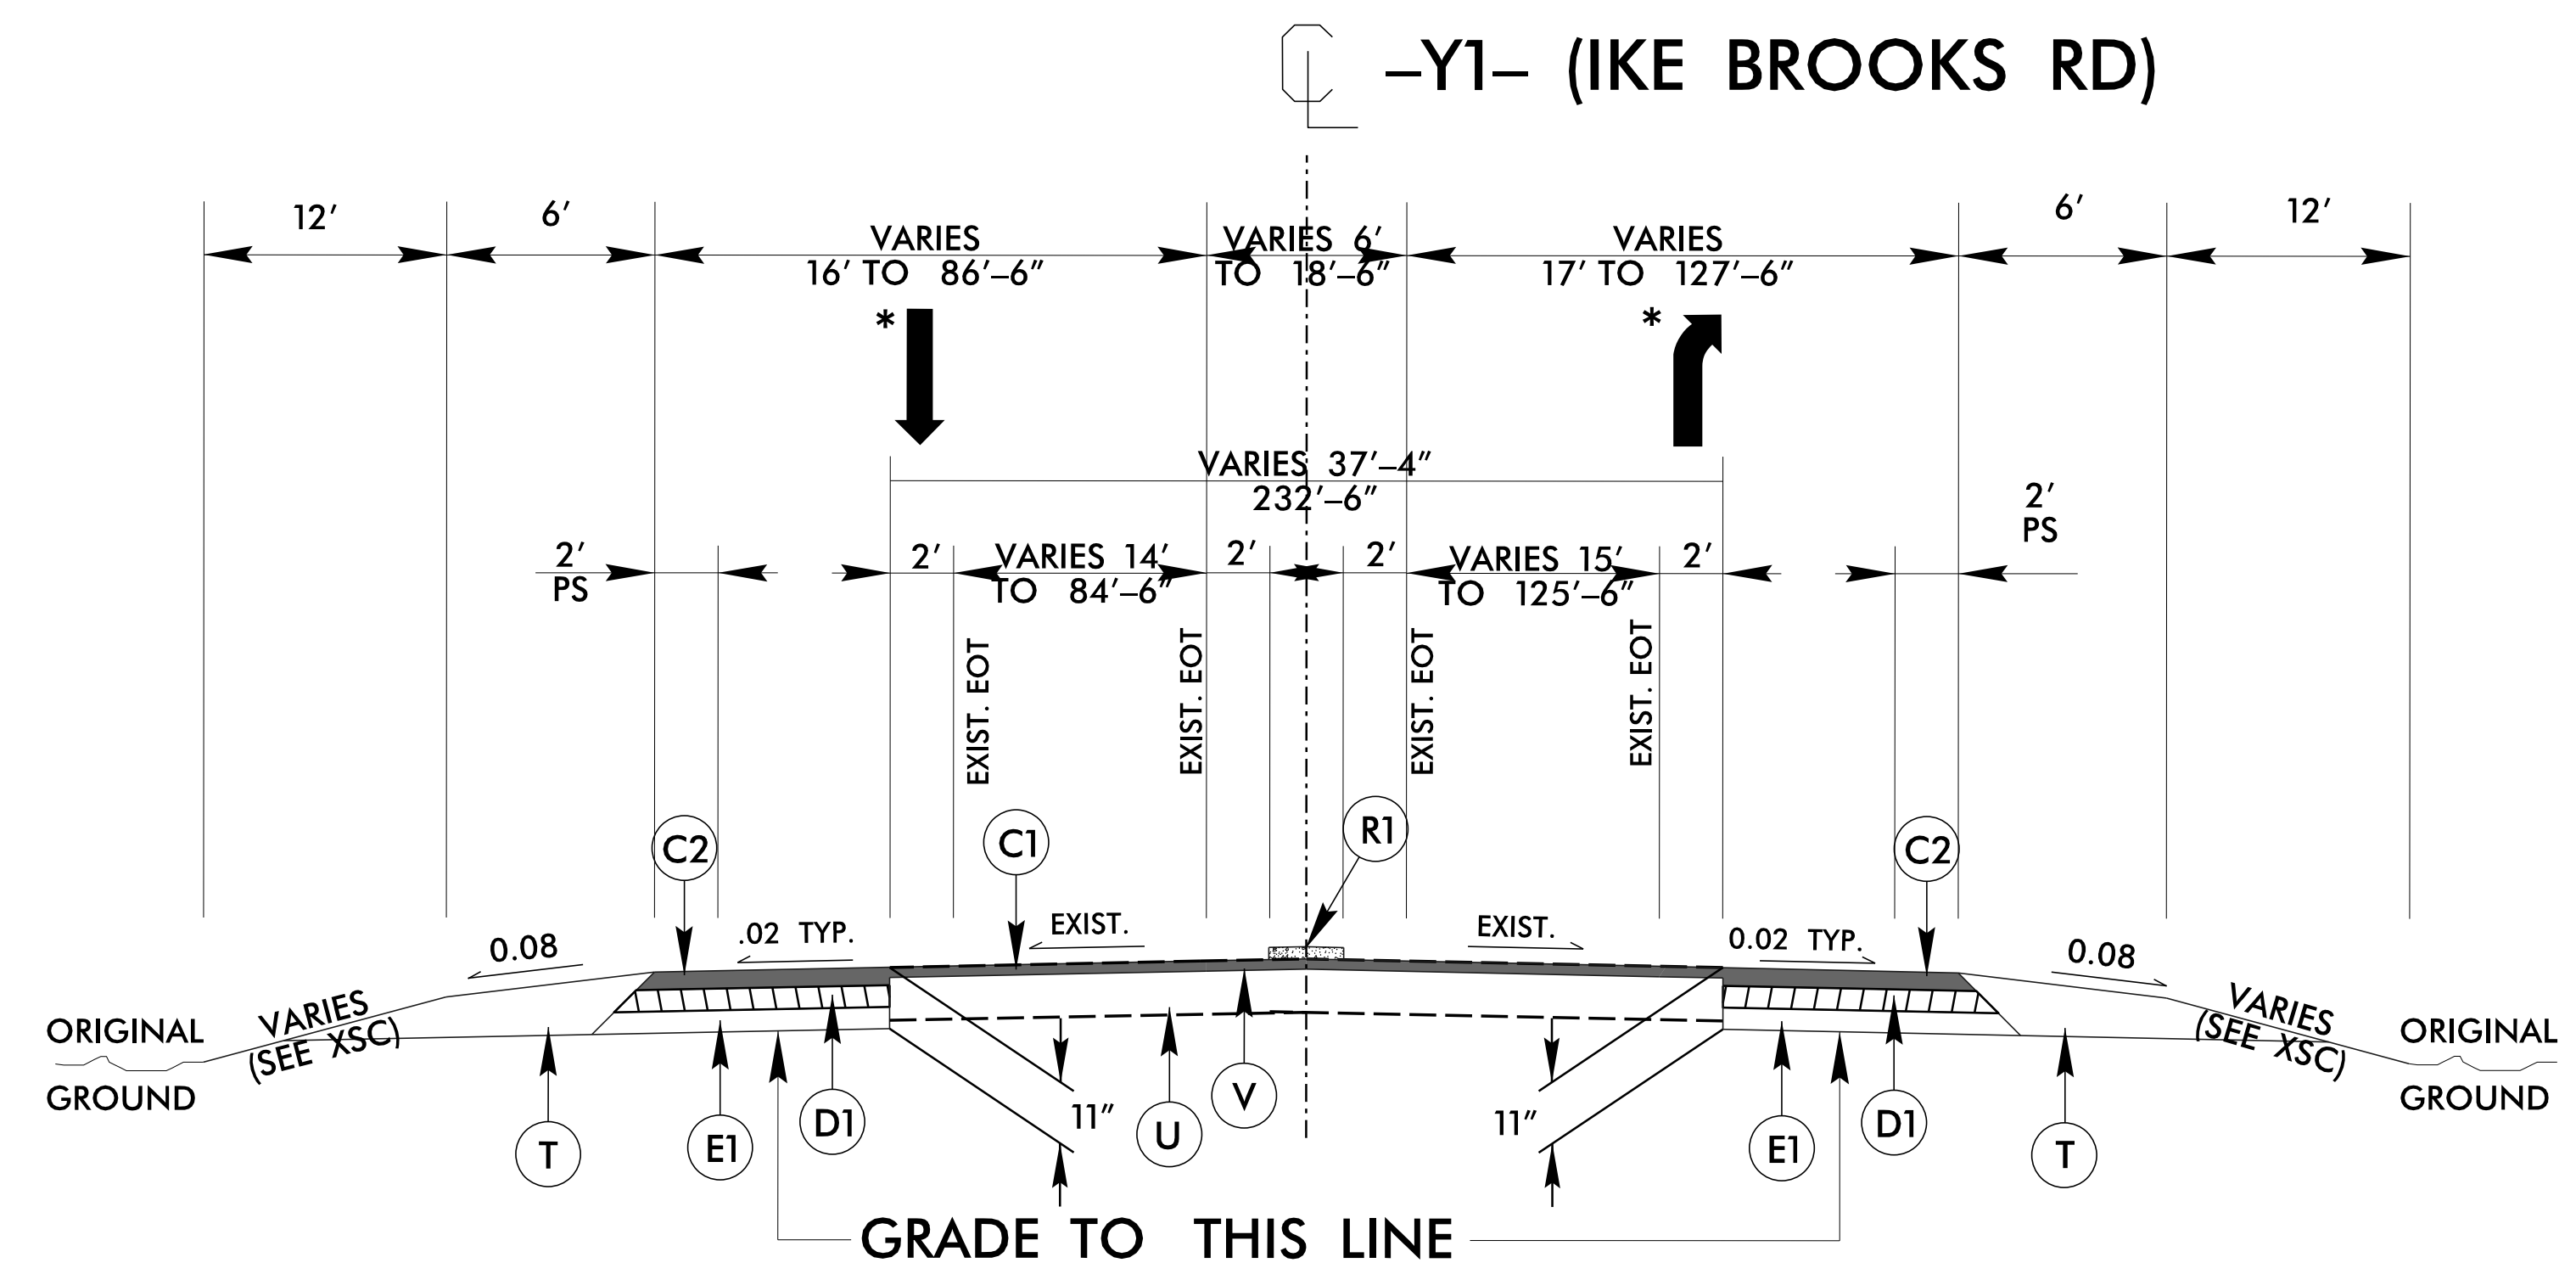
CL -Y1- (IKE BROOKS RD)

12′
6′
VARIES 16′ TO 86′-6″
VARIES 6′ TO 18′-6″
VARIES 17′ TO 127′-6″
6′
12′

*
*

VARIES 37′-4″ 232′-6″

2′ PS
2′
VARIES 14′ TO 84′-6″
2′
2′
VARIES 15′ TO 125′-6″
2′
2′ PS

EXIST. EOT
EXIST. EOT
EXIST. EOT
EXIST. EOT

C2
C1
R1
C2

0.08
.02 TYP.
EXIST.
EXIST.
0.02 TYP.
0.08

ORIGINAL GROUND
VARIES (SEE XSC)
VARIES (SEE XSC)
ORIGINAL GROUND

11″
11″

T
E1
D1
U
V
E1
D1
T

GRADE TO THIS LINE